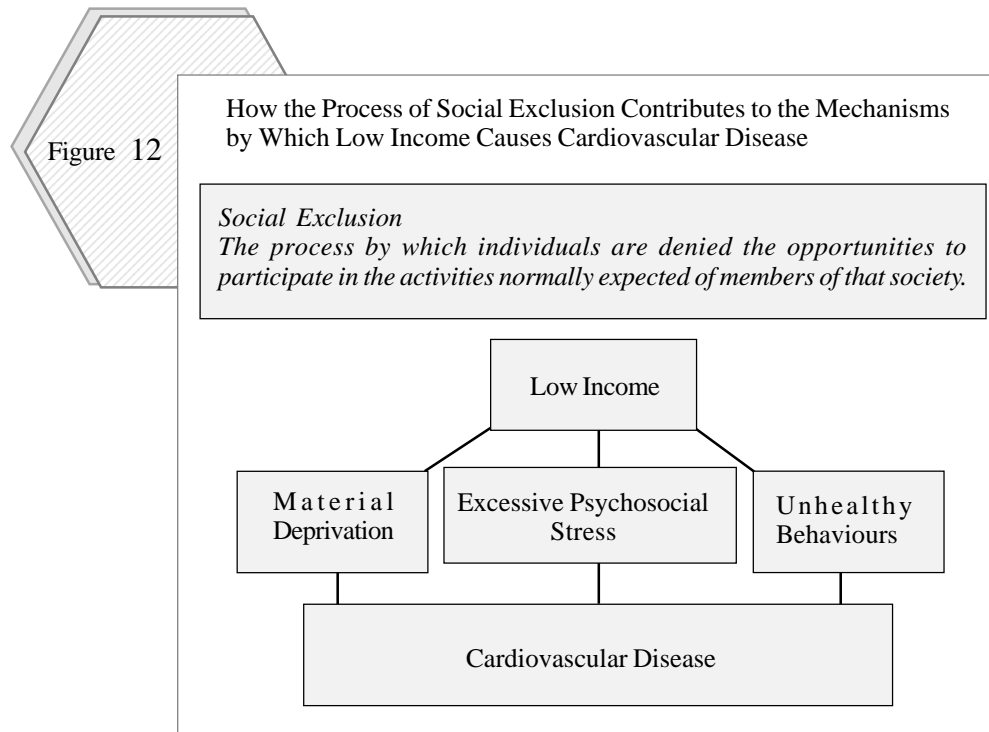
Figure 12

How the Process of Social Exclusion Contributes to the Mechanisms by Which Low Income Causes Cardiovascular Disease

*Social Exclusion*
*The process by which individuals are denied the opportunities to participate in the activities normally expected of members of that society.*

Low Income

Material Deprivation

Excessive Psychosocial Stress

Unhealthy Behaviours

Cardiovascular Disease